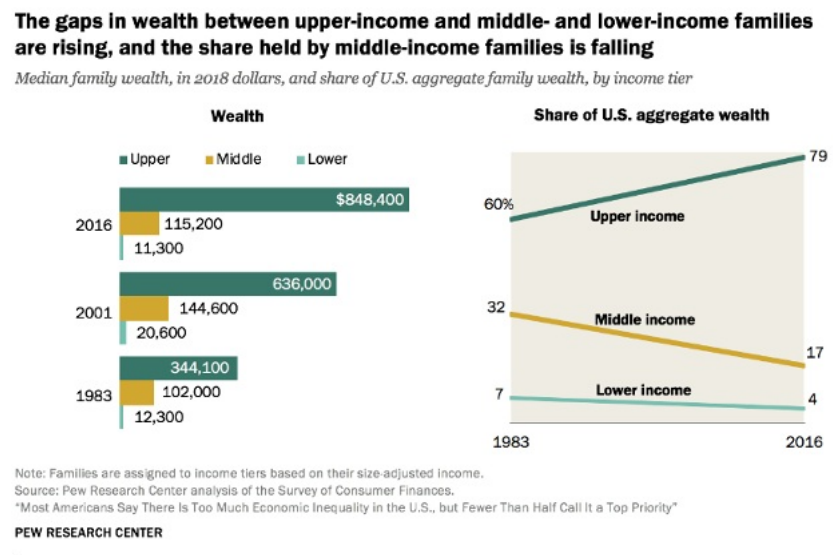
The gaps in wealth between upper-income and middle- and lower-income families are rising, and the share held by middle-income families is falling

Median family wealth, in 2018 dollars, and share of U.S. aggregate family wealth, by income tier

Wealth

Upper Middle Lower

2016
$848,400
115,200
11,300

2001
636,000
144,600
20,600

1983
344,100
102,000
12,300

Share of U.S. aggregate wealth

60%
Upper income
79

32
Middle income
17

7
Lower income
4

1983
2016

Note: Families are assigned to income tiers based on their size-adjusted income.
Source: Pew Research Center analysis of the Survey of Consumer Finances.
"Most Americans Say There Is Too Much Economic Inequality in the U.S., but Fewer Than Half Call It a Top Priority"

PEW RESEARCH CENTER